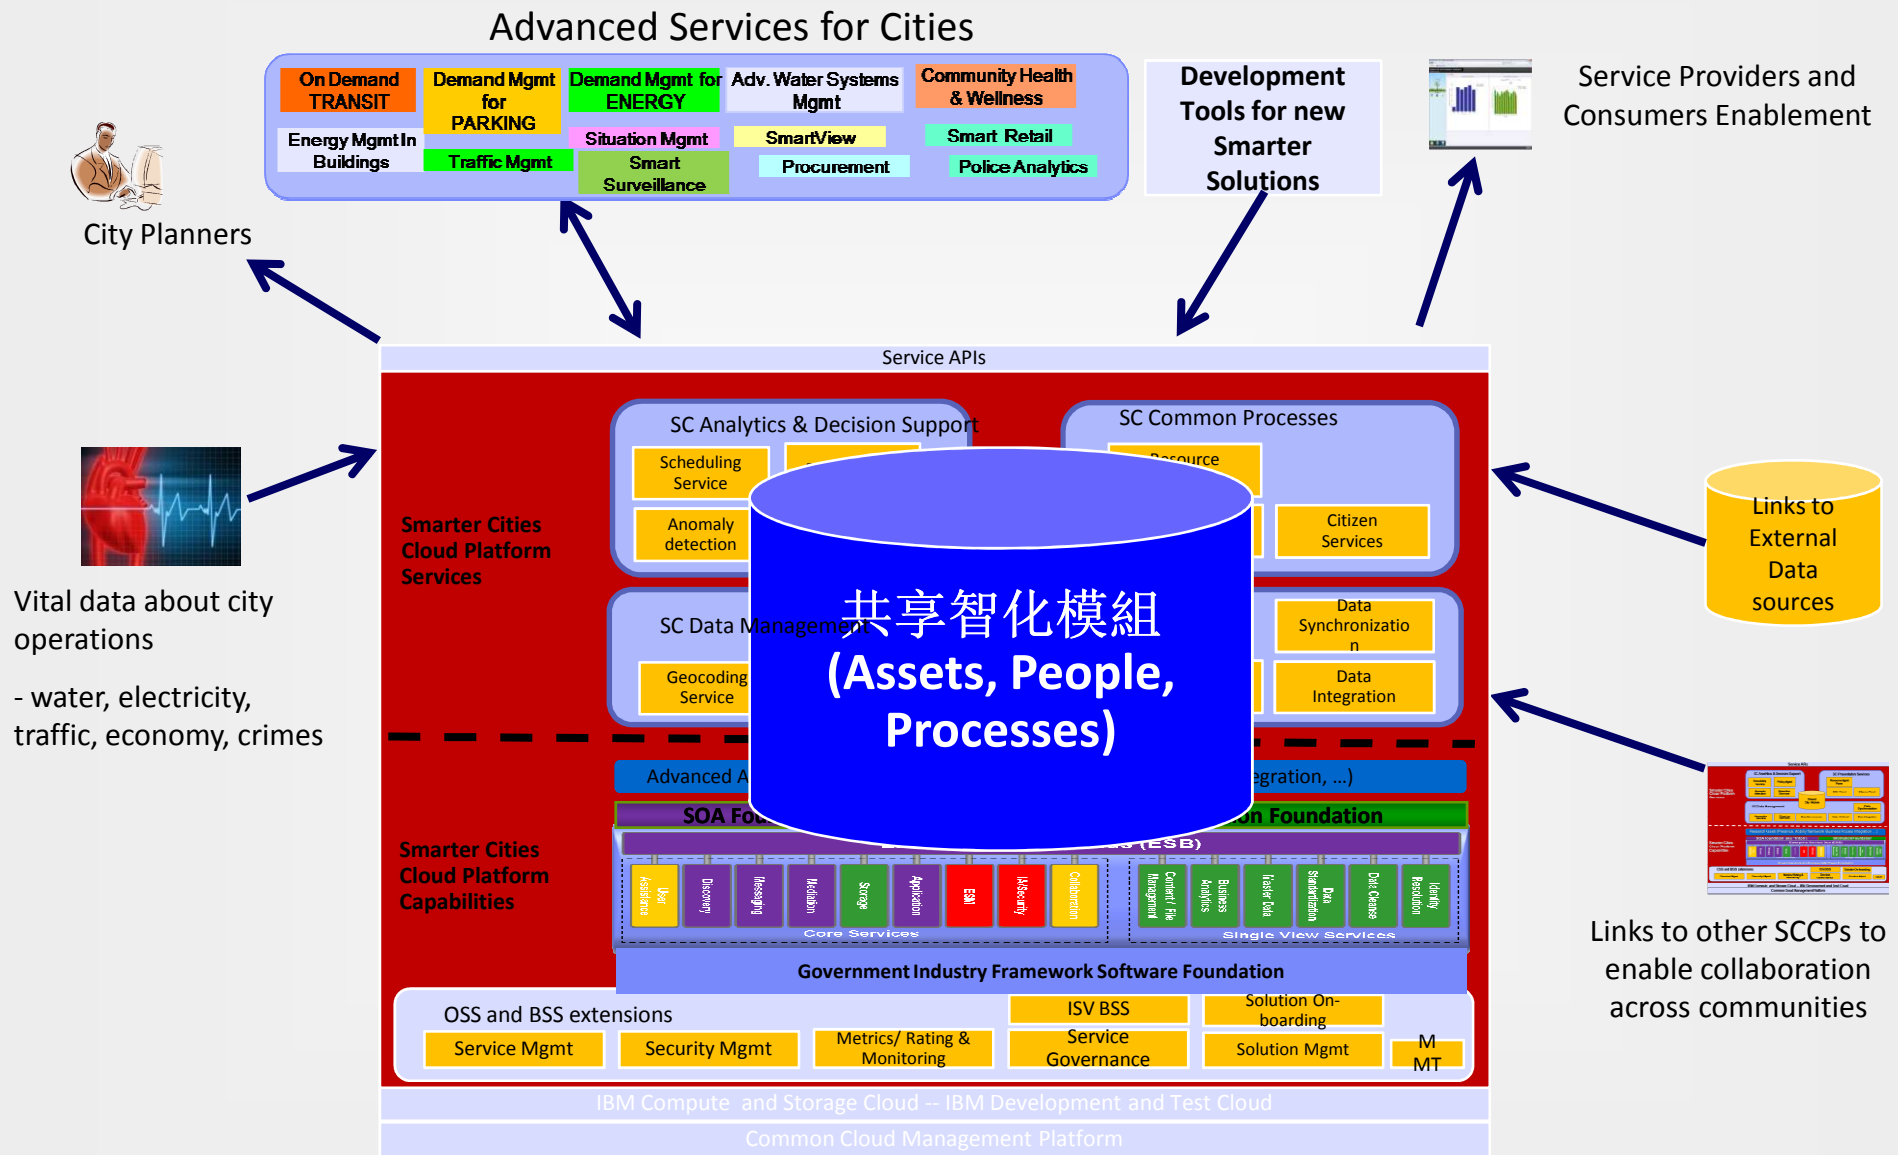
Advanced Services for Cities

On Demand TRANSIT

Demand Mgmt for PARKING

Demand Mgmt for ENERGY

Adv. Water Systems Mgmt

Community Health & Wellness

Energy Mgmt In Buildings

Traffic Mgmt

Situation Mgmt

Smart Surveillance

SmartView

Procurement

Smart Retail

Police Analytics

Development Tools for new Smarter Solutions

Service Providers and Consumers Enablement

City Planners

Service APIs

SC Analytics & Decision Support

Scheduling Service

Anomaly detection

SC Common Processes

Resource

Citizen Services

Smarter Cities Cloud Platform Services

SC Data Management

Geocoding Service

Data Synchronization

Data Integration

共享智化模組 (Assets, People, Processes)

Links to External Data sources

Vital data about city operations

- water, electricity, traffic, economy, crimes

Advanced A

egration, ...)

SOA Fo

on Foundation

(ESB)

User Assistance

Discovery

Messaging

Mediation

Storage

Application

ESB

IA/Security

Collaboration

Core Services

Content / File Management

Business Analytics

Master Data

Data Standardization

Data Cleanse

Identity Resolution

Single View Services

Smarter Cities Cloud Platform Capabilities

Government Industry Framework Software Foundation

Links to other SCCPs to enable collaboration across communities

OSS and BSS extensions

ISV BSS

Solution On-boarding

Service Mgmt

Security Mgmt

Metrics/ Rating & Monitoring

Service Governance

Solution Mgmt

M MT

IBM Compute and Storage Cloud -- IBM Development and Test Cloud

Common Cloud Management Platform